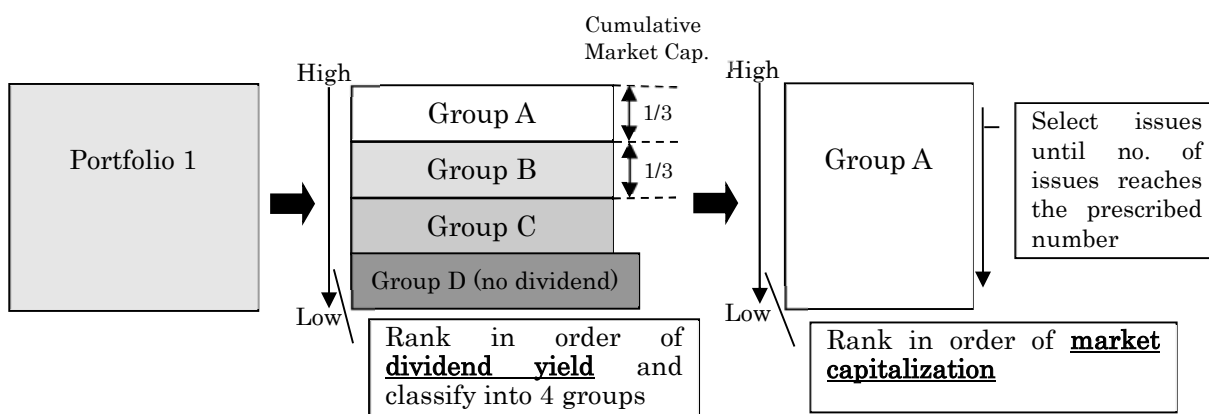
Portfolio 1

High

Low

Cumulative Market Cap.

Group A

1/3

Group B

1/3

Group C

Group D (no dividend)

Rank in order of **dividend yield** and classify into 4 groups

High

Low

Group A

Select issues until no. of issues reaches the prescribed number

Rank in order of **market capitalization**